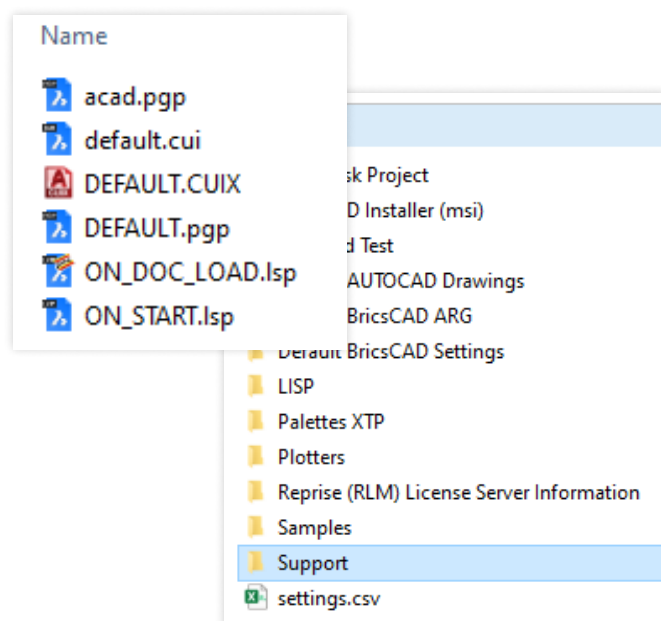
Name

acad.pgp
default.cui
DEFAULT.CUIX
DEFAULT.pgp
ON_DOC_LOAD.lsp
ON_START.lsp

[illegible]sk Project
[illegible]D Installer (msi)
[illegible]d Test
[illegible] AUTOCAD Drawings
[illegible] BricsCAD ARG
Default BricsCAD Settings
LISP
Palettes XTP
Plotters
Reprise (RLM) License Server Information
Samples
Support
settings.csv